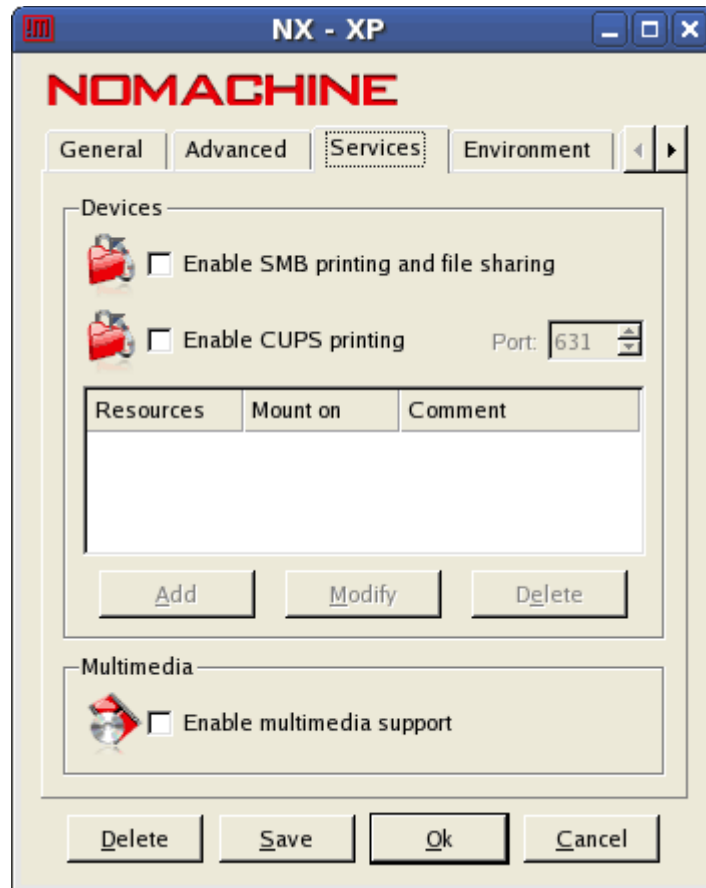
!M NX - XP

NOMACHINE

General | Advanced | Services | Environment

Devices

Enable SMB printing and file sharing

Enable CUPS printing Port: 631

| Resources | Mount on | Comment |
|---|---|---|

Add Modify Delete

Multimedia

Enable multimedia support

Delete Save Ok Cancel